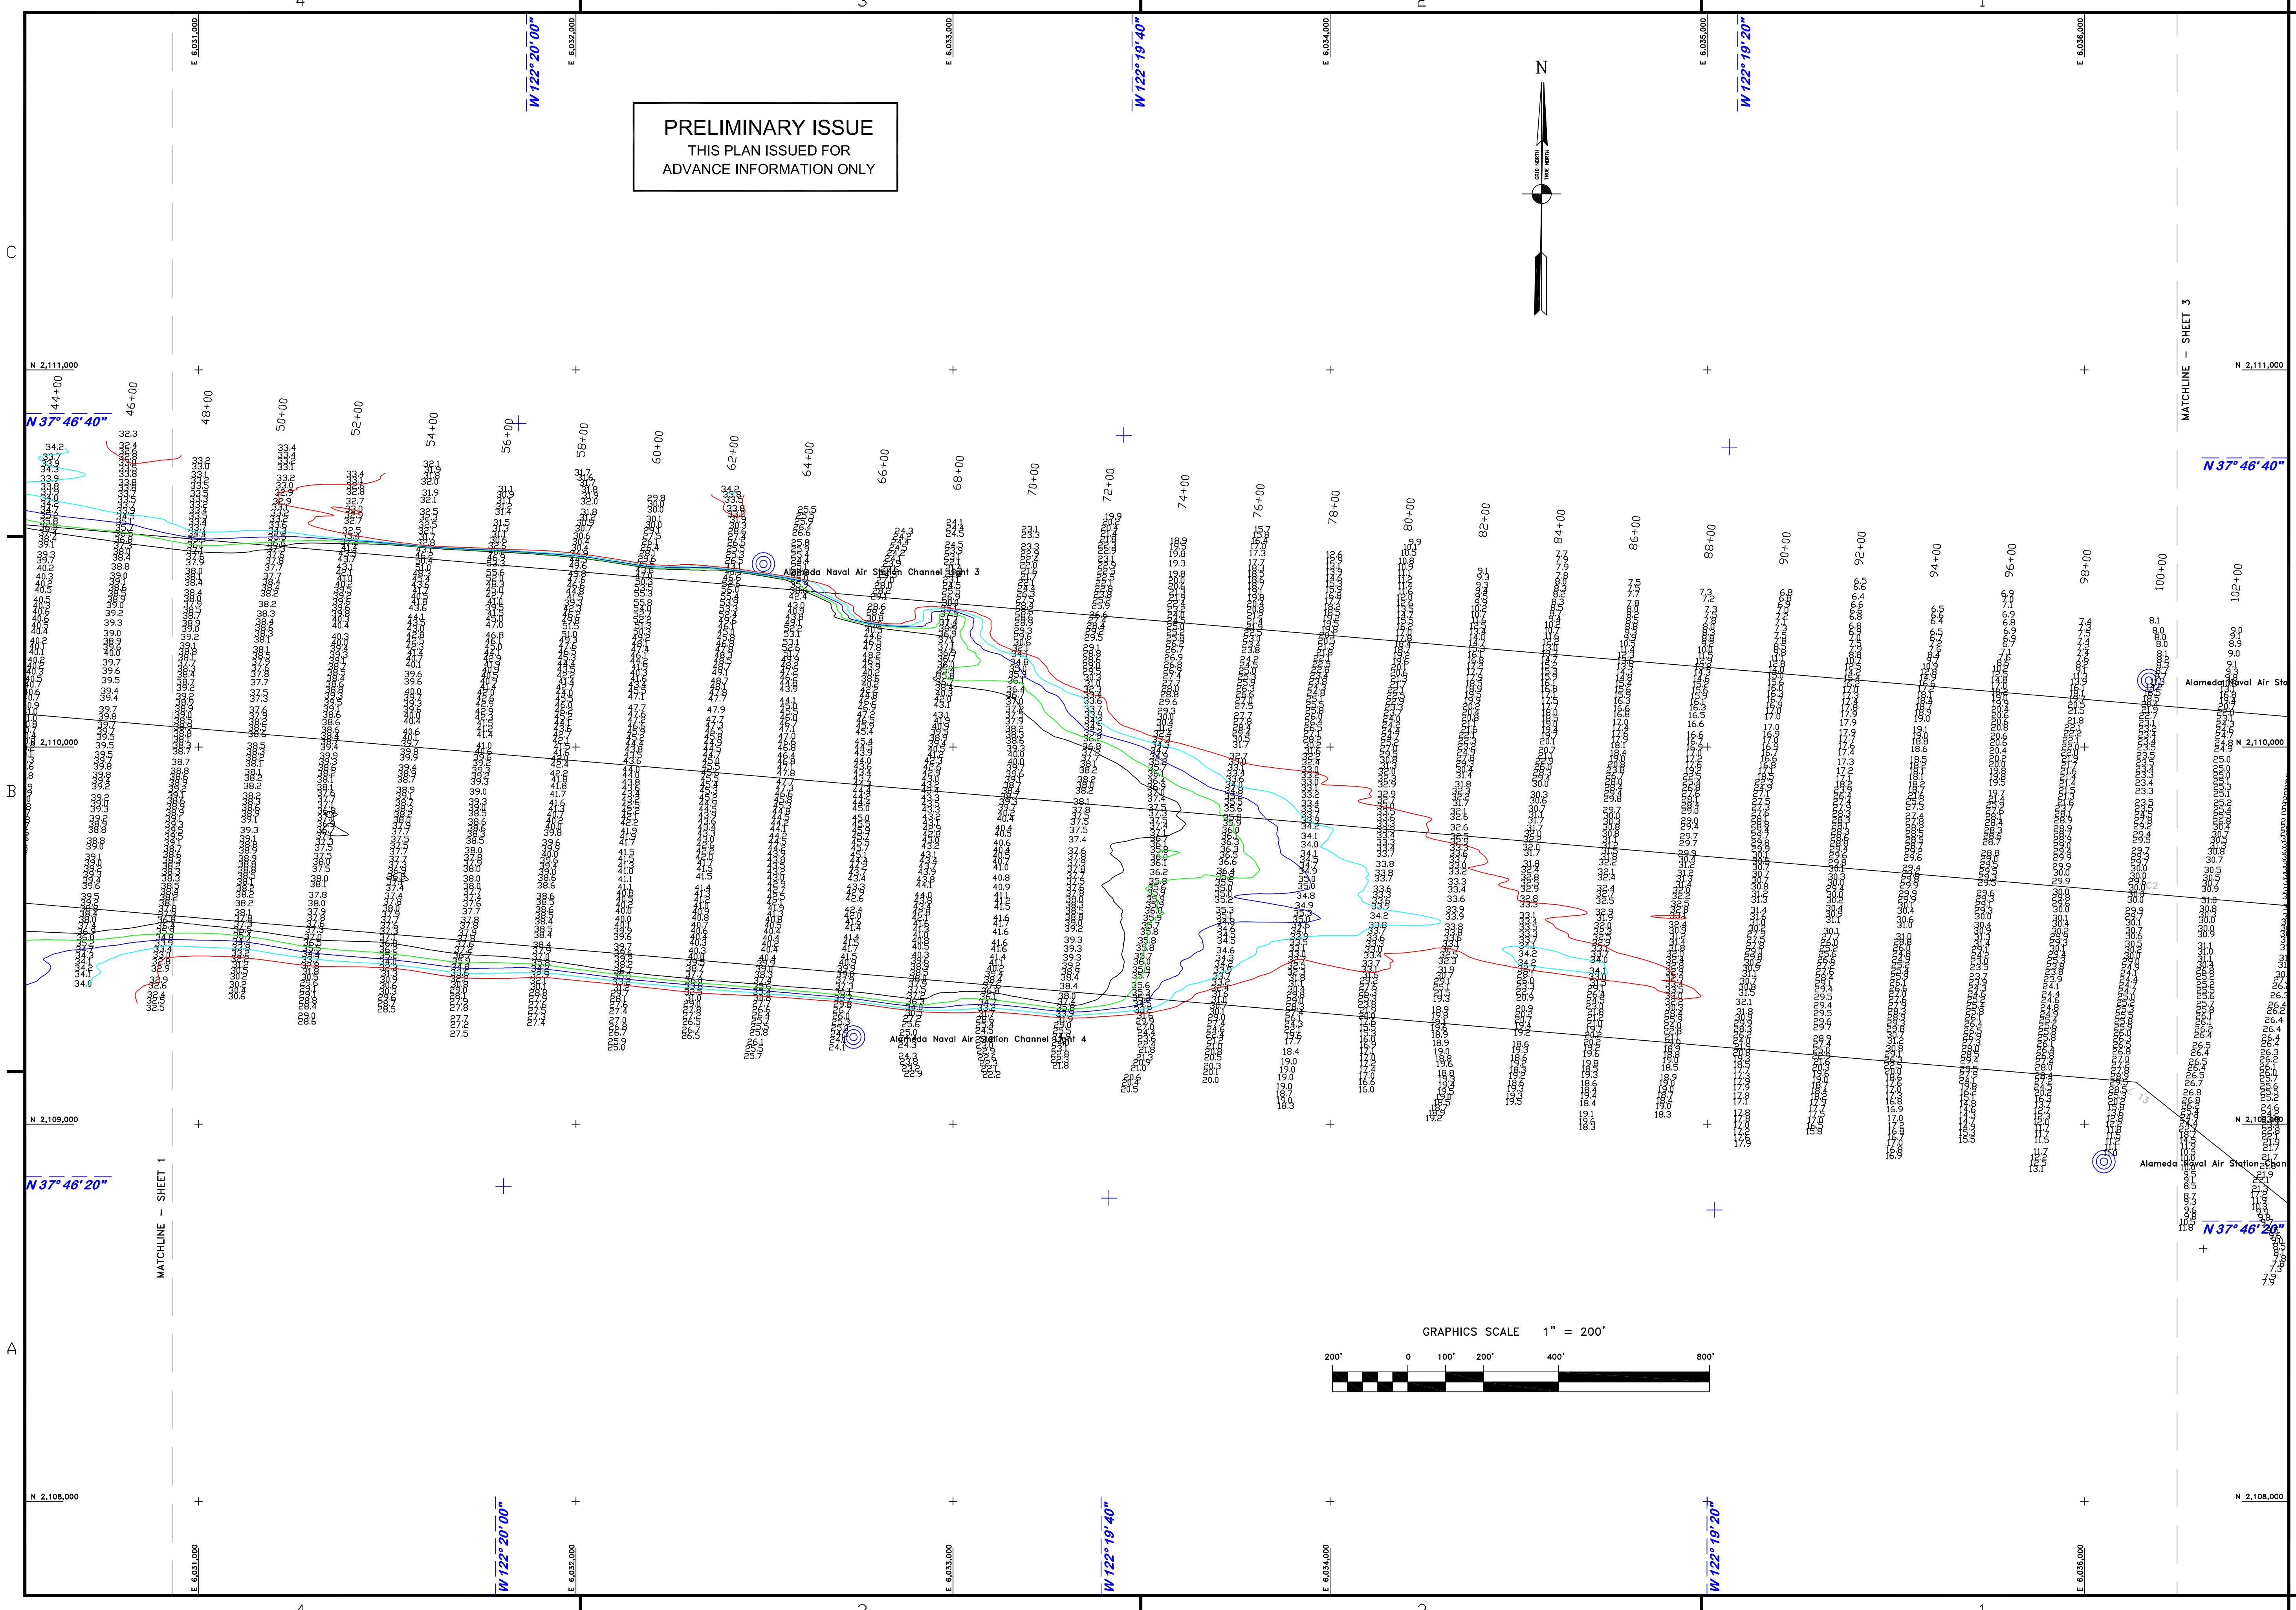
4 3 2 1

C

B

A

E 6,031,000
W 122° 20' 00"
E 6,032,000
E 6,033,000
W 122° 19' 40"
E 6,034,000
E 6,035,000
W 122° 19' 20"
E 6,036,000

PRELIMINARY ISSUE
THIS PLAN ISSUED FOR
ADVANCE INFORMATION ONLY

N
GRID NORTH
TRUE NORTH

MATCHLINE - SHEET 3

N 2,111,000
N 2,110,000
N 2,109,000
N 2,108,000

N 37° 46' 40"
N 37° 46' 20"

44+00
46+00
48+00
50+00
52+00
54+00
56+00
58+00
60+00
62+00
64+00
66+00
68+00
70+00
72+00
74+00
76+00
78+00
80+00
82+00
84+00
86+00
88+00
90+00
92+00
94+00
96+00
98+00
100+00
102+00

Alameda Naval Air Station Channel Light 3
Alameda Naval Air Station Channel Light 4
Alameda Naval Air Sta
Alameda Naval Air Station Chan

MATCHLINE - SHEET 1

GRAPHICS SCALE 1" = 200'
200' 0 100' 200' 400' 800'

W 122° 20' 00"
W 122° 19' 40"
W 122° 19' 20"